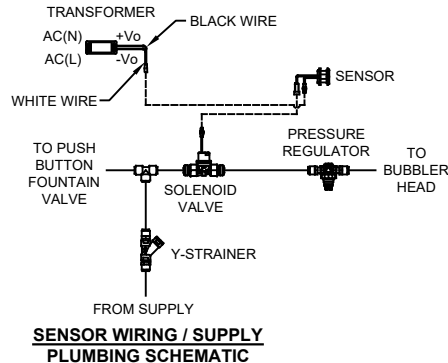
TRANSFORMER
BLACK WIRE
AC(N)
+Vo
AC(L)
-Vo
WHITE WIRE
SENSOR
TO PUSH BUTTON FOUNTAIN VALVE
PRESSURE REGULATOR
TO BUBBLER HEAD
SOLENOID VALVE
Y-STRAINER
FROM SUPPLY

SENSOR WIRING / SUPPLY PLUMBING SCHEMATIC